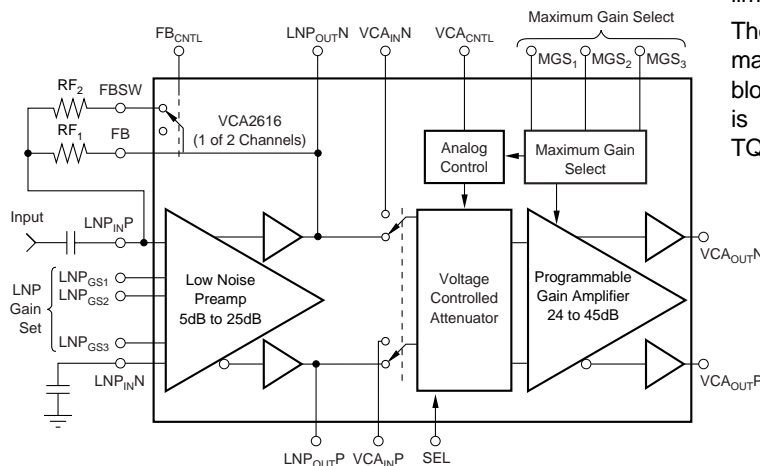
Maximum Gain Select

$FB_{CNTL}$

$LNP_{OUT}N$

$VCA_{IN}N$

$VCA_{CNTL}$

$MGS_1$ $MGS_2$ $MGS_3$

$RF_2$

FBSW

$RF_1$

FB

VCA2616 (1 of 2 Channels)

Analog Control

Maximum Gain Select

Input

$LNP_{IN}P$

LNP Gain Set

$LNP_{GS1}$

$LNP_{GS2}$

$LNP_{GS3}$

Low Noise Preamp 5dB to 25dB

Voltage Controlled Attenuator

Programmable Gain Amplifier 24 to 45dB

$VCA_{OUT}N$

$VCA_{OUT}P$

$LNP_{IN}N$

$LNP_{OUT}P$

$VCA_{IN}P$

SEL

The ma blo is TQ